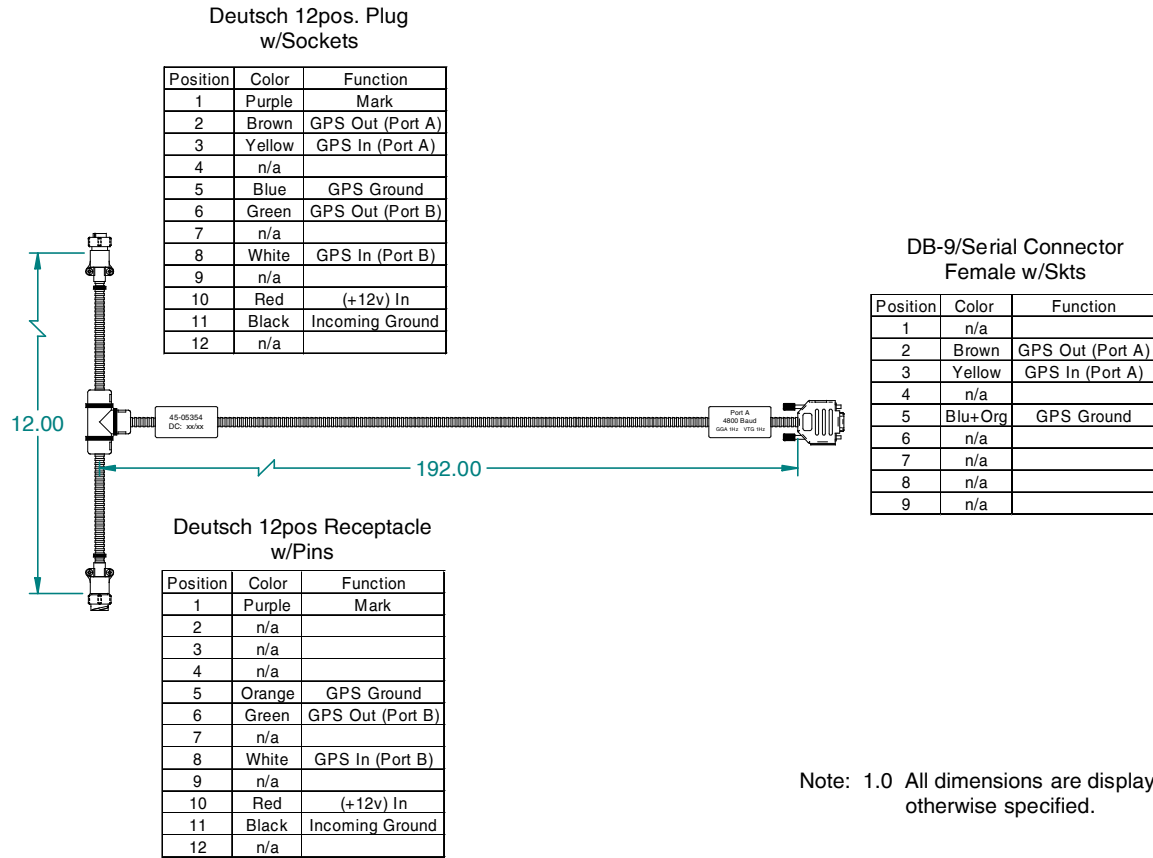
Deutsch 12pos. Plug w/Sockets

| Position | Color | Function |
|---|---|---|
| 1 | Purple | Mark |
| 2 | Brown | GPS Out (Port A) |
| 3 | Yellow | GPS In (Port A) |
| 4 | n/a | |
| 5 | Blue | GPS Ground |
| 6 | Green | GPS Out (Port B) |
| 7 | n/a | |
| 8 | White | GPS In (Port B) |
| 9 | n/a | |
| 10 | Red | (+12v) In |
| 11 | Black | Incoming Ground |
| 12 | n/a | |

DB-9/Serial Connector Female w/Skts

| Position | Color | Function |
|---|---|---|
| 1 | n/a | |
| 2 | Brown | GPS Out (Port A) |
| 3 | Yellow | GPS In (Port A) |
| 4 | n/a | |
| 5 | Blu+Org | GPS Ground |
| 6 | n/a | |
| 7 | n/a | |
| 8 | n/a | |
| 9 | n/a | |

12.00

45-05354
DC: xx/xx

Port A
4800 Baud
GGA 1Hz VTG 1Hz

192.00

Deutsch 12pos Receptacle w/Pins

| Position | Color | Function |
|---|---|---|
| 1 | Purple | Mark |
| 2 | n/a | |
| 3 | n/a | |
| 4 | n/a | |
| 5 | Orange | GPS Ground |
| 6 | Green | GPS Out (Port B) |
| 7 | n/a | |
| 8 | White | GPS In (Port B) |
| 9 | n/a | |
| 10 | Red | (+12v) In |
| 11 | Black | Incoming Ground |
| 12 | n/a | |

Note: 1.0 All dimensions are display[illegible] otherwise specified.